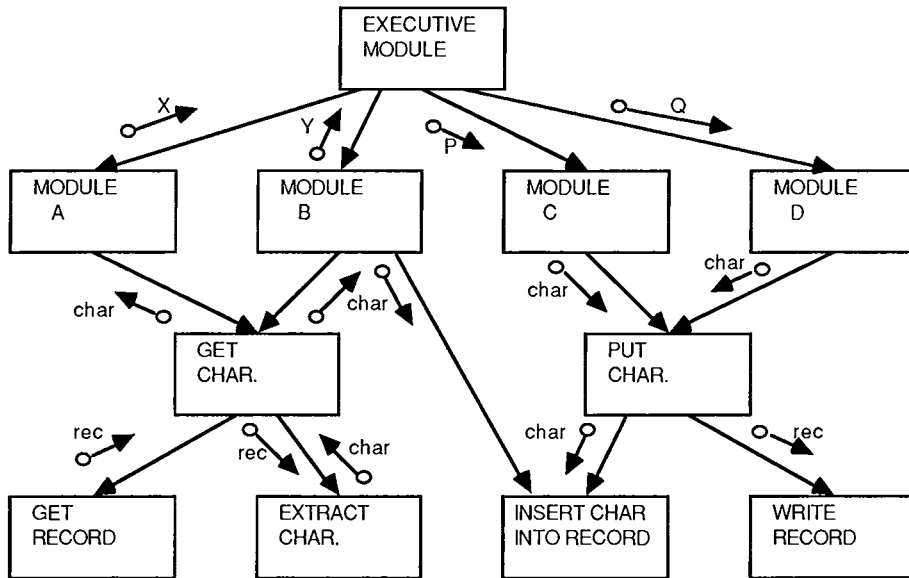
EXECUTIVE MODULE

X

Y

P

Q

MODULE A

MODULE B

MODULE C

MODULE D

char

char

char

char

GET CHAR.

PUT CHAR.

rec

rec

char

char

rec

GET RECORD

EXTRACT CHAR.

INSERT CHAR INTO RECORD

WRITE RECORD